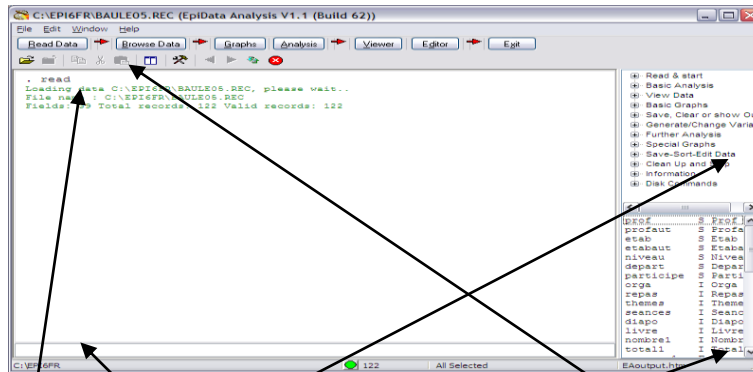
C:\EPI6FR\BAULE05.REC (EpiData Analysis V1.1 (Build 62))

File Edit Window Help

Read Data | Browse Data | Graphs | Analysis | Viewer | Editor | Exit

. read
Loading data C:\EPI6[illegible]\BAULE05.REC, please wait..
File na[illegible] : C:\EPI6FR\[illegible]AULE05.REC
Fields: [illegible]9 Total records: 122 Valid records: 122

Read & start
Basic Analysis
View Data
Basic Graphs
Save, Clear or show O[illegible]
Generate/Change Varia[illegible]
Further Analysis
Special Graphs
Save-Sort-Edit Data
Clean Up and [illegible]
Information
Disk Commands

| | | |
|---|---|---|
| prof | S | Prof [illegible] |
| profaut | S | Profa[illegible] |
| etab | S | Etab |
| etabaut | S | Etaba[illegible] |
| niveau | S | Nivea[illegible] |
| depart | S | Depar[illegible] |
| participe | S | Parti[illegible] |
| orga | I | Orga |
| repas | I | Repas |
| themes | I | Theme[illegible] |
| seances | I | Seanc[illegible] |
| diapo | I | Diapo |
| livre | I | Livre |
| nombrel | I | Nombr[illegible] |
| totall | I | Total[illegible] |

C:\EPI6FR | 122 | All Selected | EAoutput.htm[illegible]